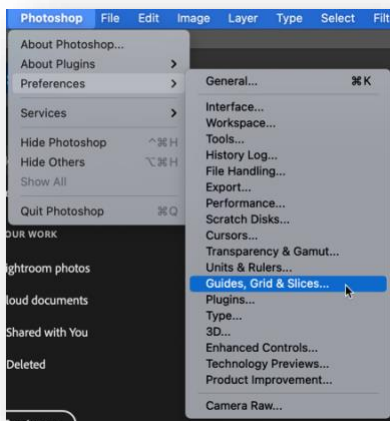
Photoshop File Edit Image Layer Type Select Filt

About Photoshop...
About Plugins >
Preferences >

Services >

Hide Photoshop ^⌘H
Hide Others ⌥⌘H
Show All

Quit Photoshop ⌘Q

General... ⌘K

Interface...
Workspace...
Tools...
History Log...
File Handling...
Export...
Performance...
Scratch Disks...
Cursors...
Transparency & Gamut...
Units & Rulers...
Guides, Grid & Slices...
Plugins...
Type...
3D...
Enhanced Controls...
Technology Previews...
Product Improvement...

Camera Raw...

OUR WORK

ightroom photos

loud documents

Shared with You

Deleted